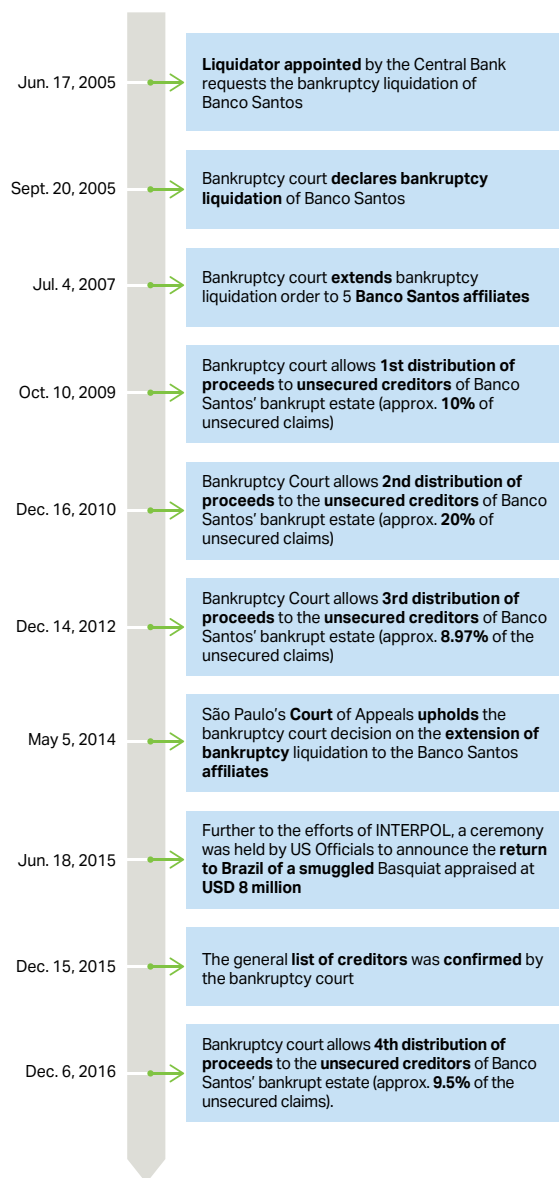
Jun. 17, 2005

**Liquidator appointed** by the Central Bank requests the bankruptcy liquidation of Banco Santos

Sept. 20, 2005

Bankruptcy court **declares bankruptcy liquidation** of Banco Santos

Jul. 4, 2007

Bankruptcy court **extends** bankruptcy liquidation order to 5 **Banco Santos affiliates**

Oct. 10, 2009

Bankruptcy court allows **1st distribution of proceeds** to **unsecured creditors** of Banco Santos' bankrupt estate (approx. **10%** of unsecured claims)

Dec. 16, 2010

Bankruptcy Court allows **2nd distribution of proceeds** to the **unsecured creditors** of Banco Santos' bankrupt estate (approx. **20%** of unsecured claims)

Dec. 14, 2012

Bankruptcy Court allows **3rd distribution of proceeds** to the **unsecured creditors** of Banco Santos' bankrupt estate (approx. **8.97%** of the unsecured claims)

May 5, 2014

São Paulo's **Court** of Appeals **upholds** the bankruptcy court decision on the **extension of bankruptcy** liquidation to the Banco Santos **affiliates**

Jun. 18, 2015

Further to the efforts of INTERPOL, a ceremony was held by US Officials to announce the **return to Brazil of a smuggled** Basquiat appraised at **USD 8 million**

Dec. 15, 2015

The general **list of creditors** was **confirmed** by the bankruptcy court

Dec. 6, 2016

Bankruptcy court allows **4th distribution of proceeds** to the **unsecured creditors** of Banco Santos' bankrupt estate (approx. **9.5%** of the unsecured claims).